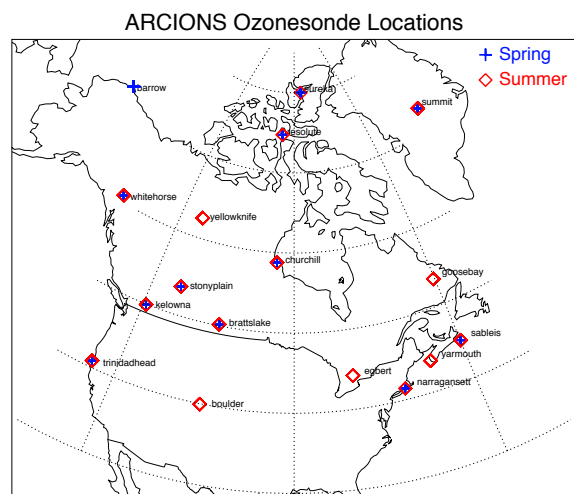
ARCIONS Ozonesonde Locations

+ Spring
◇ Summer

barrow
eureka
summit
resolute
whitehorse
yellowknife
churchill
goosebay
stonyplain
kelowna
brattslake
sableis
yarmouth
trinidadhead
egbert
narragansett
boulder